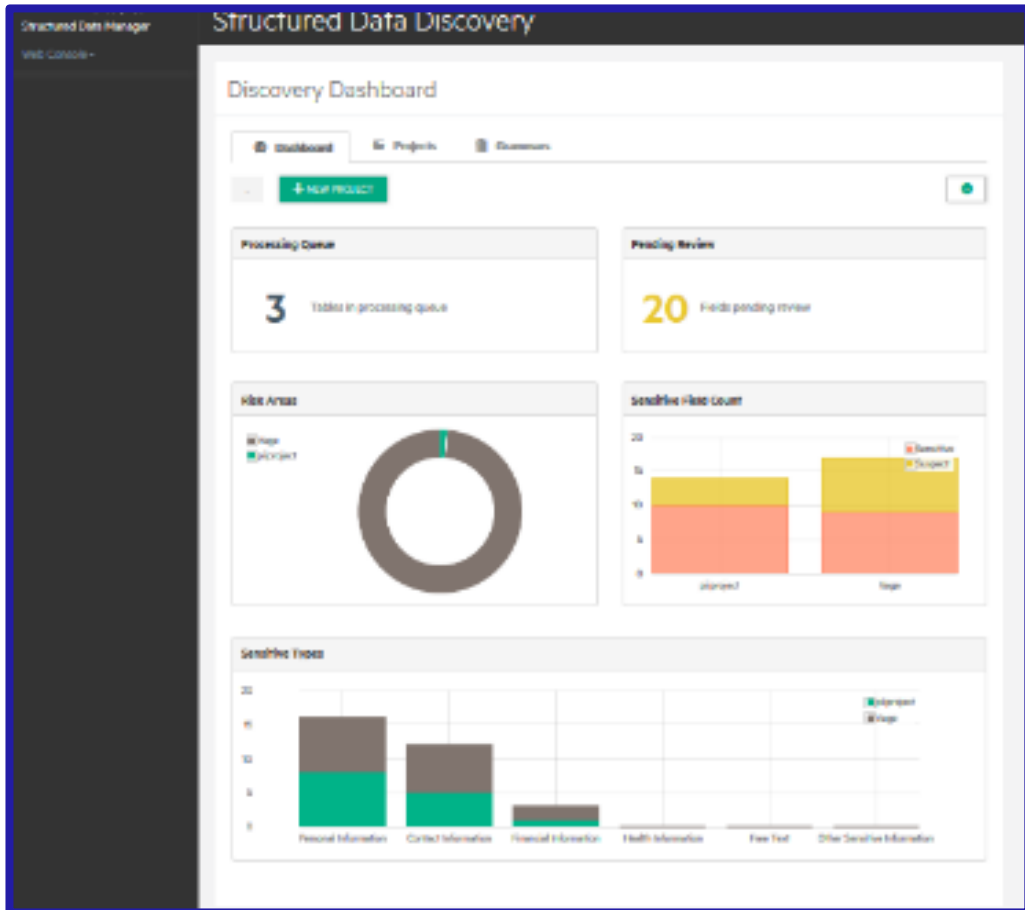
Structured Data Manager

Web Console ▾

Structured Data Discovery

Discovery Dashboard

Dashboard

Projects

Scanners

+ NEW PROJECT

Processing Queue

3

Tables in processing queue

Pending Review

20

Fields pending review

Risk Areas

hage

pIcproject

Sensitive Field Count

20

15

10

5

0

Sensitive

Suspect

pIcproject

hage

Sensitive Types

20

15

10

5

0

pIcproject

hage

Personal Information

Contact Information

Financial Information

Health Information

Free Text

Other Sensitive Information